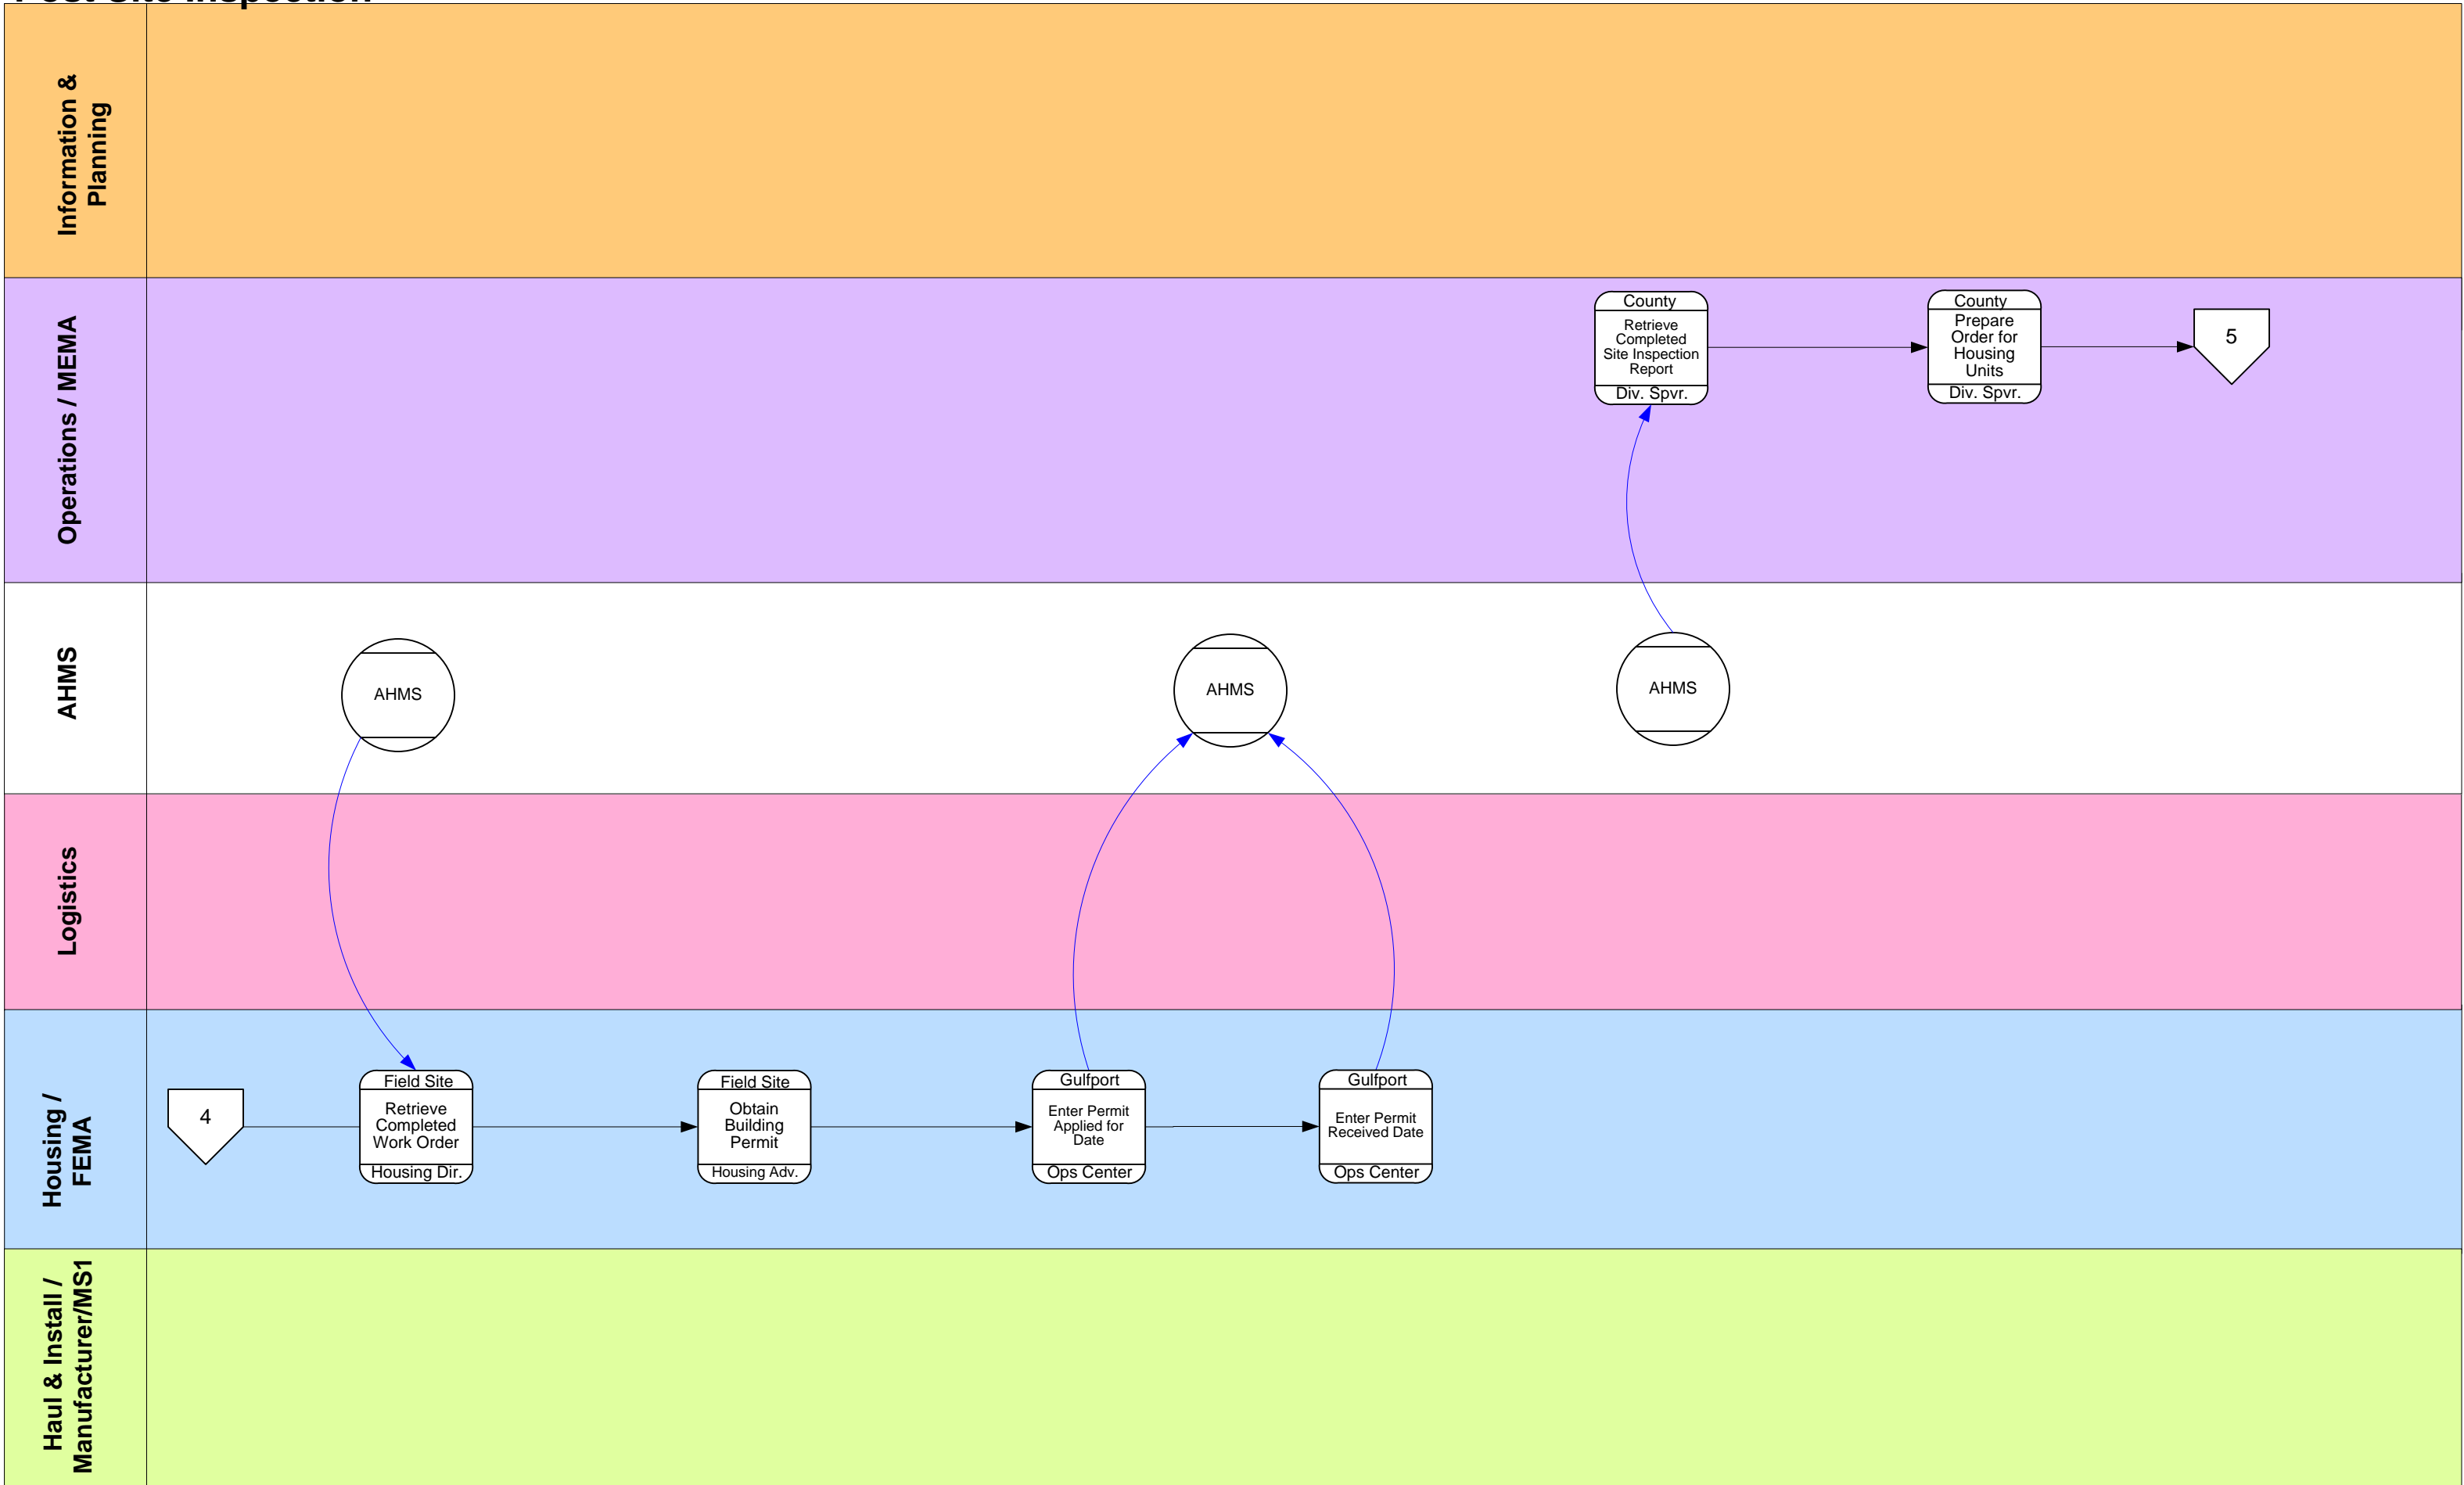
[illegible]

Information & Planning

Operations / MEMA

County
Retrieve Completed Site Inspection Report
Div. Spvr.

County
Prepare Order for Housing Units
Div. Spvr.

5

AHMS

AHMS

AHMS

AHMS

Logistics

Housing / FEMA

4

Field Site
Retrieve Completed Work Order
Housing Dir.

Field Site
Obtain Building Permit
Housing Adv.

Gulfport
Enter Permit Applied for Date
Ops Center

Gulfport
Enter Permit Received Date
Ops Center

Haul & Install / Manufacturer/MS1